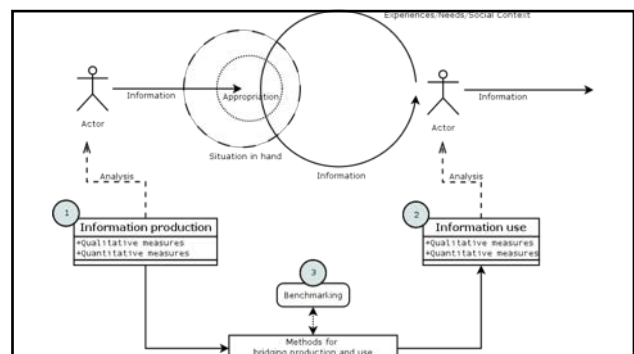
Experiences/Needs/Social Context

Actor

Information

Appropriation

Situation in hand

Information

Actor

Information

Analysis

Analysis

1

Information production

+Qualitative measures
+Quantitative measures

2

Information use

+Qualitative measures
+Quantitative measures

3

Benchmarking

Methods for
bridging production and use